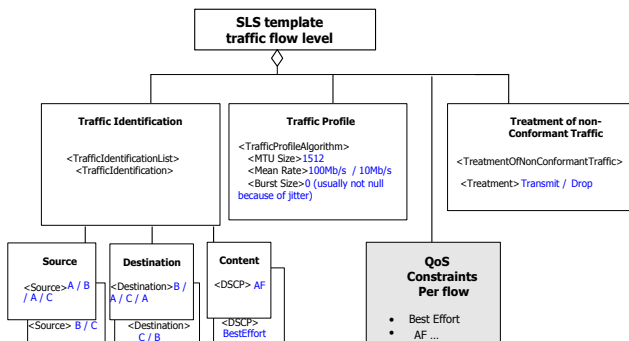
SLS template traffic flow level

Traffic Identification

<TrafficIdentificationList>
<TrafficIdentification>

Traffic Profile

<TrafficProfileAlgorithm>
<MTU Size>1512
<Mean Rate>100Mb/s / 10Mb/s
<Burst Size>0 (usually not null because of jitter)

Treatment of non-Conformant Traffic

<TreatmentOfNonConformantTraffic>
<Treatment> Transmit / Drop

Source

<Source> A / B / A / C

<Source> B / C

Destination

<Destination> B / A / C / A

<Destination> C / B

Content

<DSCP> AF

<DSCP> BestEffort

QoS Constraints Per flow

• Best Effort
• AF ...